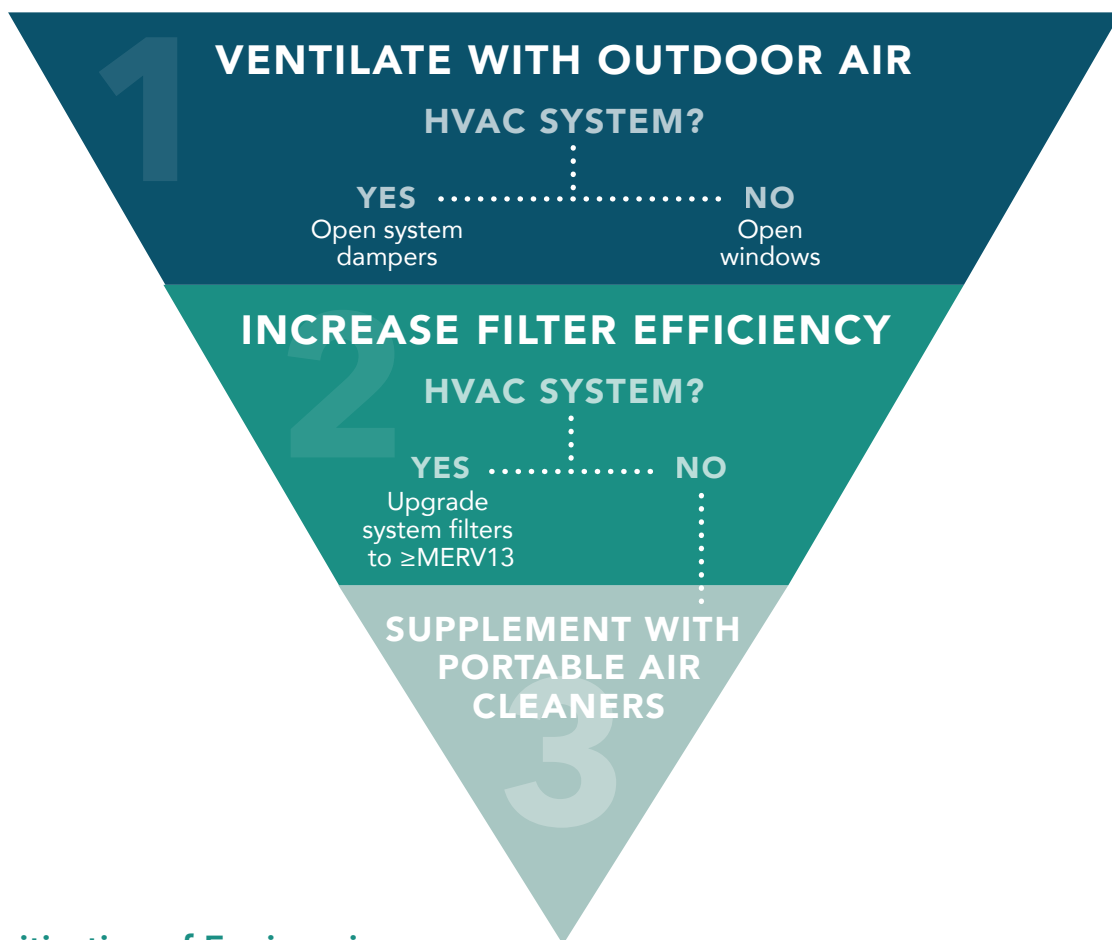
1
VENTILATE WITH OUTDOOR AIR
HVAC SYSTEM?
YES
Open system dampers
NO
Open windows

2
INCREASE FILTER EFFICIENCY
HVAC SYSTEM?
YES
Upgrade system filters to ≥MERV13
NO

SUPPLEMENT WITH PORTABLE AIR CLEANERS
3

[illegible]